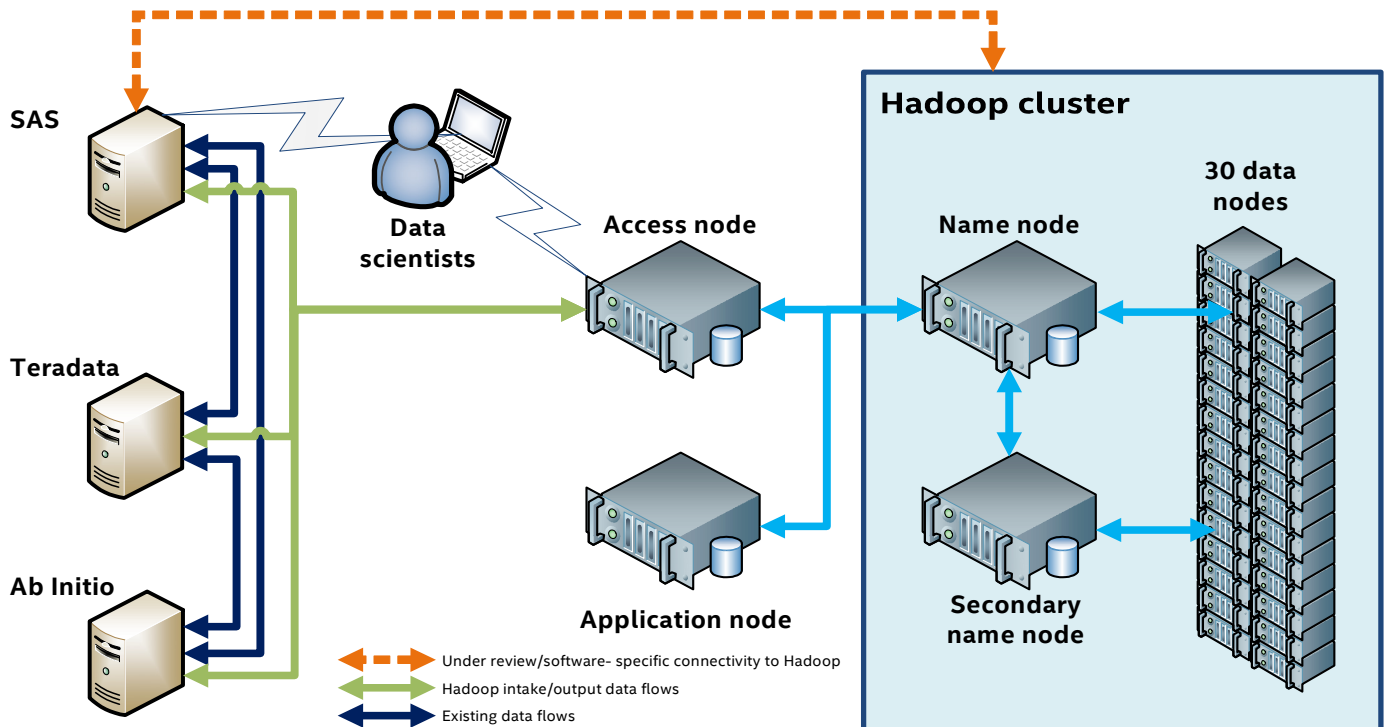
SAS

Teradata

Ab Initio

Data scientists

Access node

Application node

Hadoop cluster

Name node

Secondary name node

30 data nodes

Under review/software- specific connectivity to Hadoop

Hadoop intake/output data flows

Existing data flows